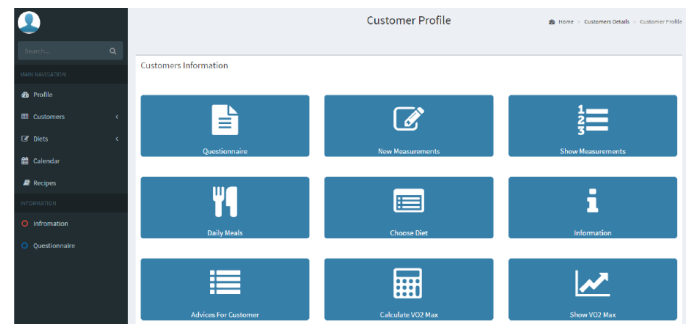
Search...

MAIN NAVIGATION

Profile

Customers

Diets

Calendar

Recipes

INFORMATION

Infromation

Questionnaire

Customer Profile

Home > Customers Details > Customer Profile

Customers Information

Questionnaire

New Measurements

Show Measurements

Daily Meals

Choose Diet

Information

Advices For Customer

Calculate VO2 Max

Show VO2 Max